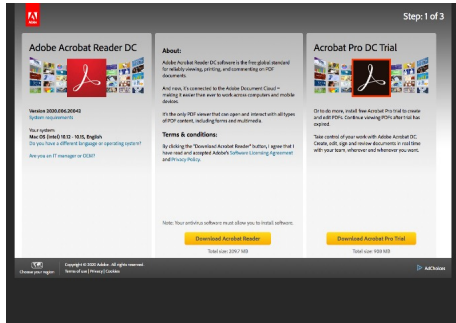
Adobe

Step: 1 of 3

Adobe Acrobat Reader DC

Version 2020.006.20042
System requirements

Your system:
Mac OS (Intel) 10.12 - 10.15, English
Do you have a different language or operating system?

Are you an IT manager or OEM?

About:

Adobe Acrobat Reader DC software is the free global standard for reliably viewing, printing, and commenting on PDF documents.

And now, it's connected to the Adobe Document Cloud − making it easier than ever to work across computers and mobile devices.

It's the only PDF viewer that can open and interact with all types of PDF content, including forms and multimedia.

Terms & conditions:

By clicking the "Download Acrobat Reader" button, I agree that I have read and accepted Adobe's Software Licensing Agreement and Privacy Policy.

Note: Your antivirus software must allow you to install software.

Download Acrobat Reader

Total size: 209.7 MB

Acrobat Pro DC Trial

Or to do more, install free Acrobat Pro trial to create and edit PDFs. Continue viewing PDFs after trial has expired.

Take control of your work with Adobe Acrobat DC. Create, edit, sign and review documents in real time with your team, wherever and whenever you want.

Download Acrobat Pro Trial

Total size: 908 MB

Choose your region

Copyright © 2020 Adobe. All rights reserved.
Terms of use | Privacy | Cookies

AdChoices